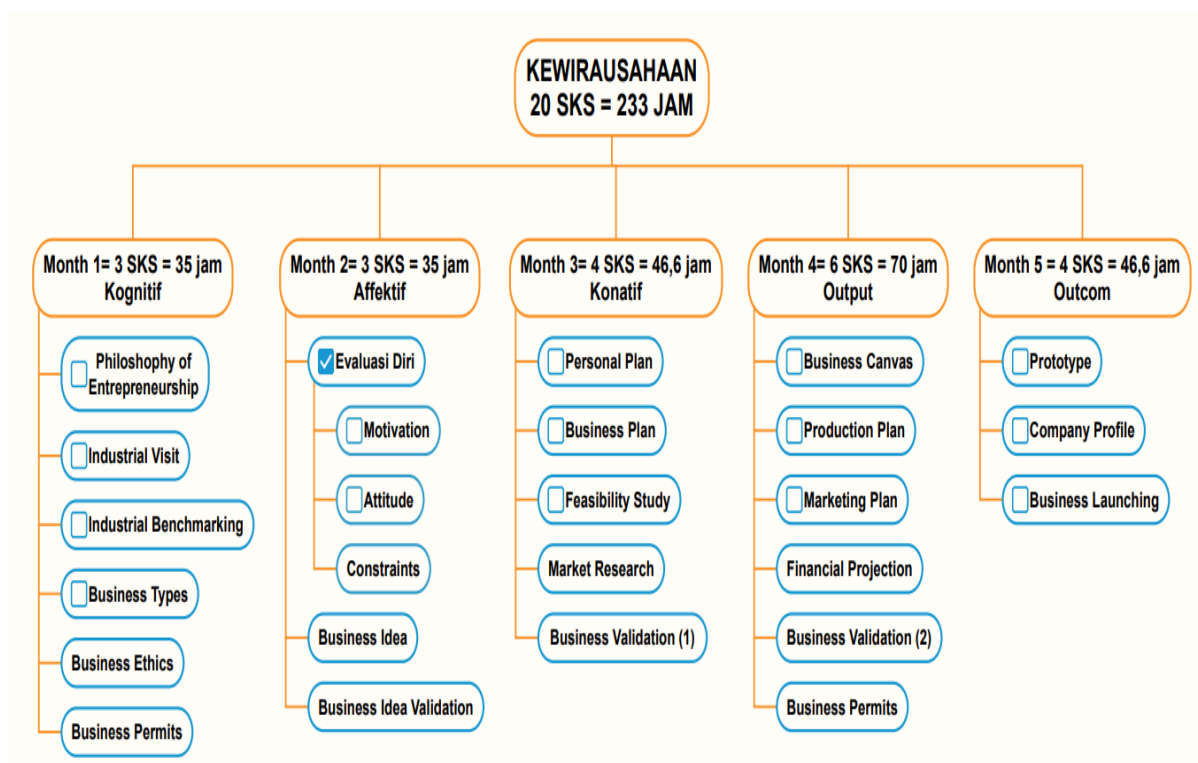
KEWIRAUSAHAAN
20 SKS = 233 JAM

Month 1= 3 SKS = 35 jam
Kognitif

Philoshophy of Entrepreneurship

Industrial Visit

Industrial Benchmarking

Business Types

Business Ethics

Business Permits

Month 2= 3 SKS = 35 jam
Affektif

Evaluasi Diri

Motivation

Attitude

Constraints

Business Idea

Business Idea Validation

Month 3= 4 SKS = 46,6 jam
Konatif

Personal Plan

Business Plan

Feasibility Study

Market Research

Business Validation (1)

Month 4= 6 SKS = 70 jam
Output

Business Canvas

Production Plan

Marketing Plan

Financial Projection

Business Validation (2)

Business Permits

Month 5 = 4 SKS = 46,6 jam
Outcom

Prototype

Company Profile

Business Launching